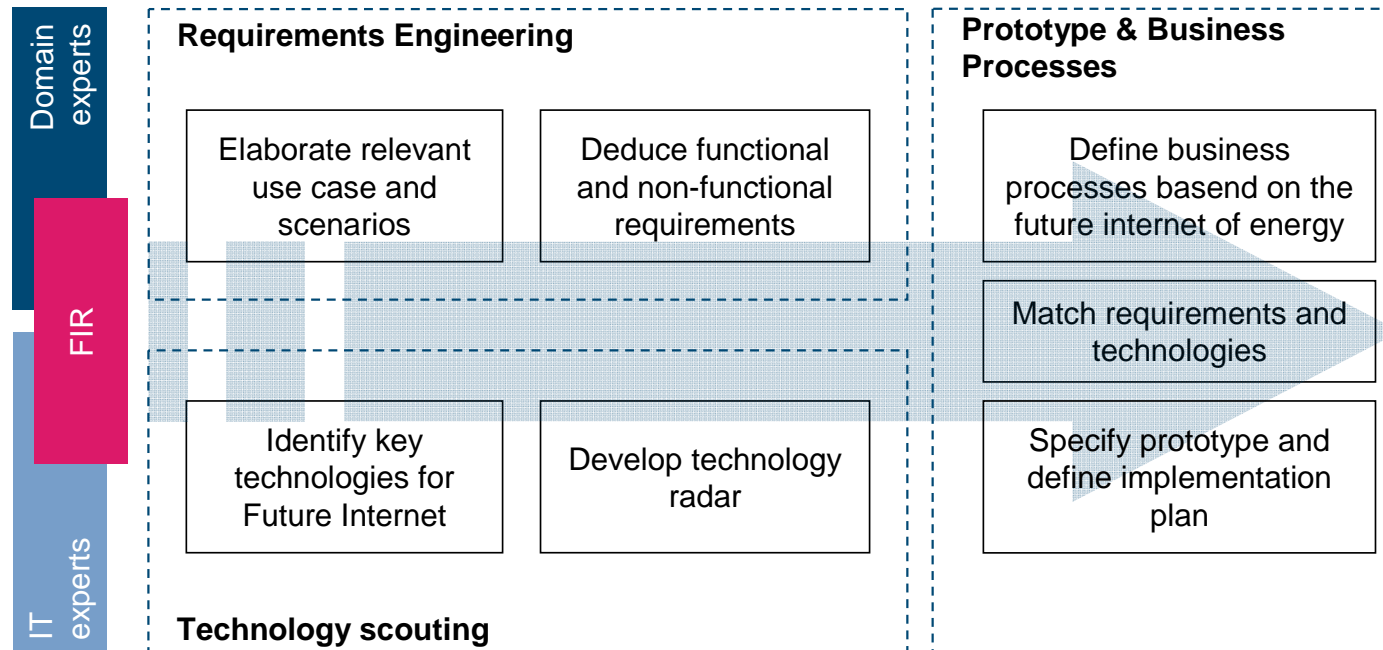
Domain experts

FIR

IT experts

Requirements Engineering

Elaborate relevant use case and scenarios

Deduce functional and non-functional requirements

Identify key technologies for Future Internet

Develop technology radar

Technology scouting

Prototype & Business Processes

Define business processes basend on the future internet of energy

Match requirements and technologies

Specify prototype and define implementation plan